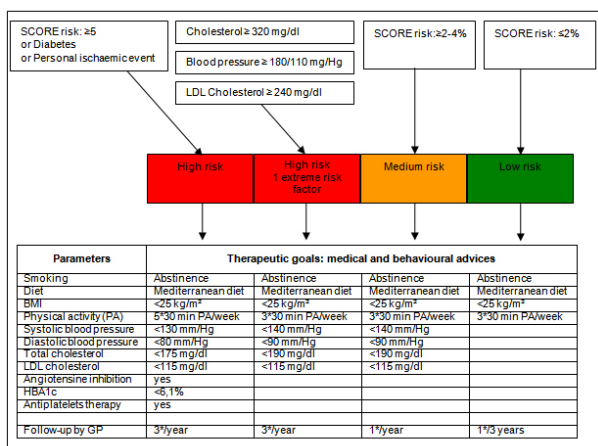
SCORE risk: ≥5
or Diabetes
or Personal ischaemic event

Cholesterol ≥ 320 mg/dl

Blood pressure ≥ 180/110 mg/Hg

LDL Cholesterol ≥ 240 mg/dl

SCORE risk: ≥2-4%

SCORE risk: ≤2%

High risk

High risk
1 extreme risk factor

Medium risk

Low risk

| Parameters | Therapeutic goals: medical and behavioural advices | | | |
|---|---|---|---|---|
| Smoking | Abstinence | Abstinence | Abstinence | Abstinence |
| Diet | Mediterranean diet | Mediterranean diet | Mediterranean diet | Mediterranean diet |
| BMI | <25 kg/m² | <25 kg/m² | <25 kg/m² | <25 kg/m² |
| Physical activity (PA) | 5*30 min PA/week | 3*30 min PA/week | 3*30 min PA/week | 3*30 min PA/week |
| Systolic blood pressure | <130 mm/Hg | <140 mm/Hg | <140 mm/Hg | |
| Diastolic blood pressure | <80 mm/Hg | <90 mm/Hg | <90 mm/Hg | |
| Total cholesterol | <175 mg/dl | <190 mg/dl | <190 mg/dl | |
| LDL cholesterol | <115 mg/dl | <115 mg/dl | <115 mg/dl | |
| Angiotensine inhibition | yes | | | |
| HBA1c | <6,1% | | | |
| Antiplatelets therapy | yes | | | |
| | | | | |
| Follow-up by GP | 3*/year | 3*/year | 1*/year | 1*/3 years |